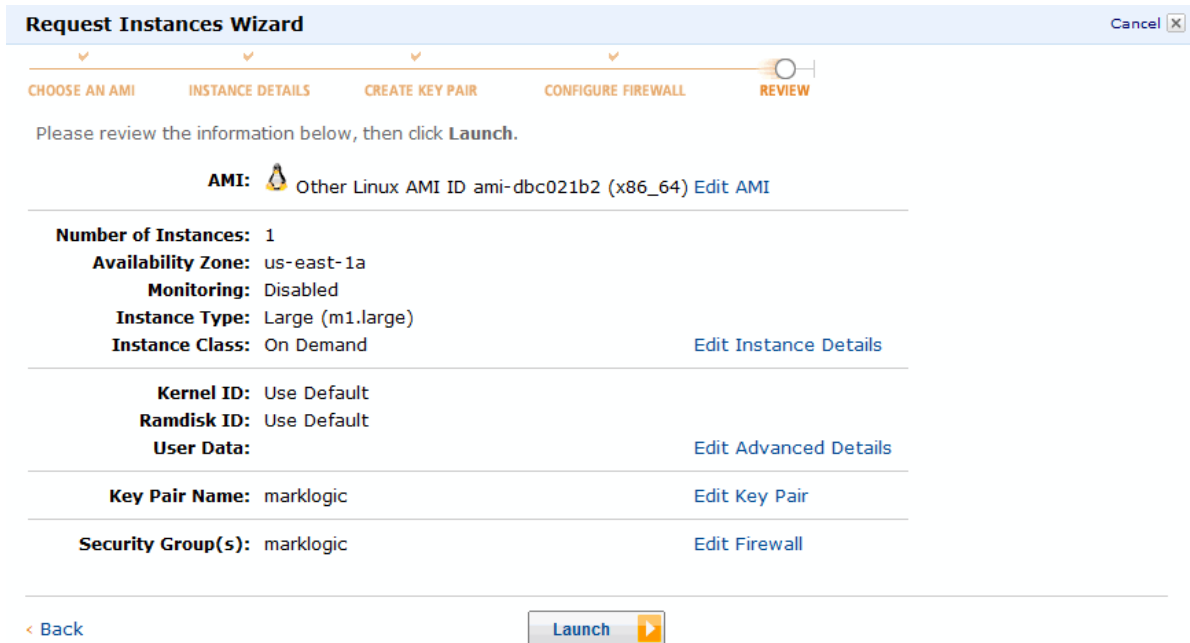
Request Instances Wizard

Cancel

CHOOSE AN AMI INSTANCE DETAILS CREATE KEY PAIR CONFIGURE FIREWALL REVIEW

Please review the information below, then click **Launch**.

AMI: Other Linux AMI ID ami-dbc021b2 (x86_64) Edit AMI

Number of Instances: 1
Availability Zone: us-east-1a
Monitoring: Disabled
Instance Type: Large (m1.large)
Instance Class: On Demand Edit Instance Details

Kernel ID: Use Default
Ramdisk ID: Use Default
User Data: Edit Advanced Details

Key Pair Name: marklogic Edit Key Pair

Security Group(s): marklogic Edit Firewall

‹ Back

Launch